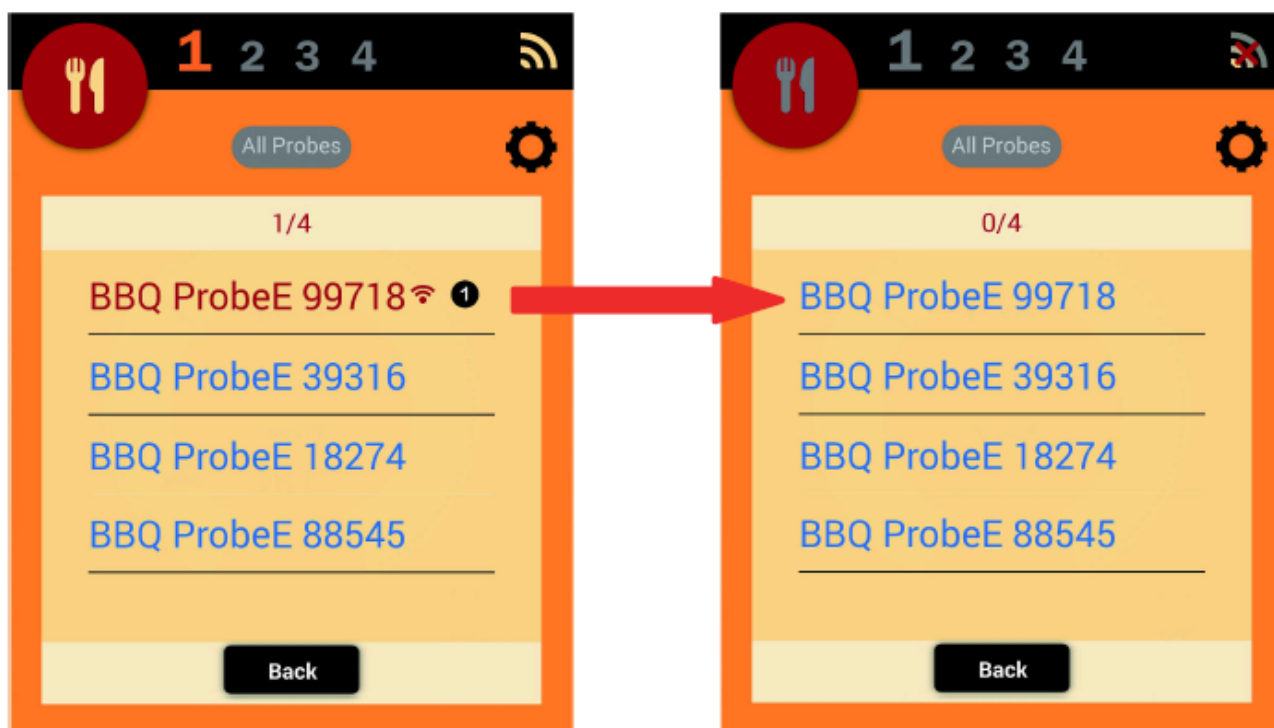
1 2 3 4

All Probes

1/4

BBQ ProbeE 99718 1

BBQ ProbeE 39316

BBQ ProbeE 18274

BBQ ProbeE 88545

Back

1 2 3 4

All Probes

0/4

BBQ ProbeE 99718

BBQ ProbeE 39316

BBQ ProbeE 18274

BBQ ProbeE 88545

Back